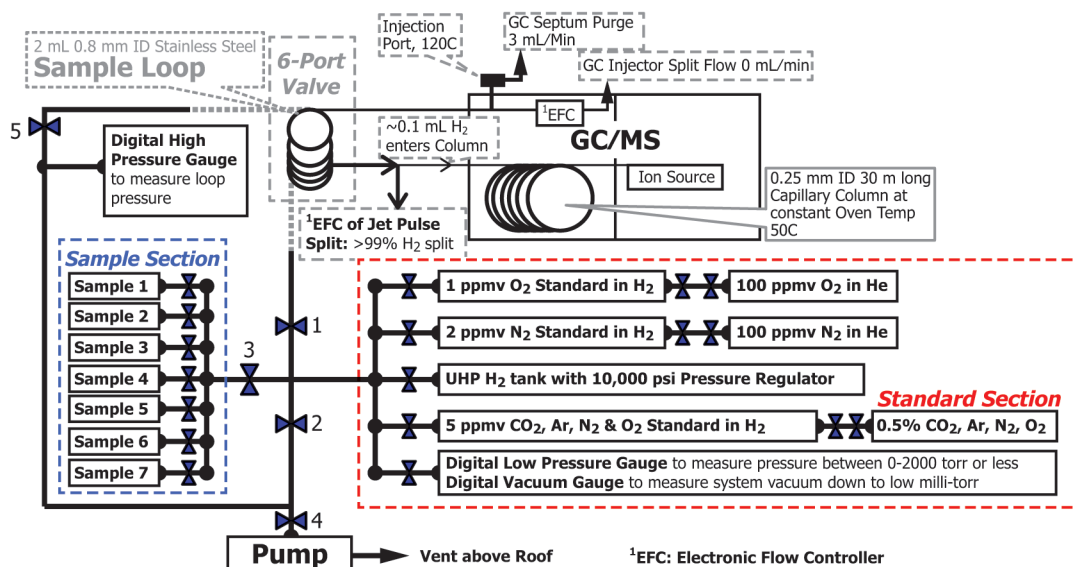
Injection Port, 120C

GC Septum Purge 3 mL/Min

2 mL 0.8 mm ID Stainless Steel
Sample Loop

6-Port Valve

GC Injector Split Flow 0 mL/min

5

$^1$EFC

Digital High Pressure Gauge to measure loop pressure

~0.1 mL $H_2$ enters Column

GC/MS

Ion Source

0.25 mm ID 30 m long Capillary Column at constant Oven Temp 50C

$^1$EFC of Jet Pulse Split: >99% $H_2$ split

Sample Section

Sample 1

Sample 2

Sample 3

Sample 4

Sample 5

Sample 6

Sample 7

1

3

2

4

1 ppmv $O_2$ Standard in $H_2$

100 ppmv $O_2$ in He

2 ppmv $N_2$ Standard in $H_2$

100 ppmv $N_2$ in He

UHP $H_2$ tank with 10,000 psi Pressure Regulator

Standard Section

5 ppmv $CO_2$, Ar, $N_2$ & $O_2$ Standard in $H_2$

0.5% $CO_2$, Ar, $N_2$, $O_2$

Digital Low Pressure Gauge to measure pressure between 0-2000 torr or less
Digital Vacuum Gauge to measure system vacuum down to low milli-torr

Pump

Vent above Roof

$^1$EFC: Electronic Flow Controller